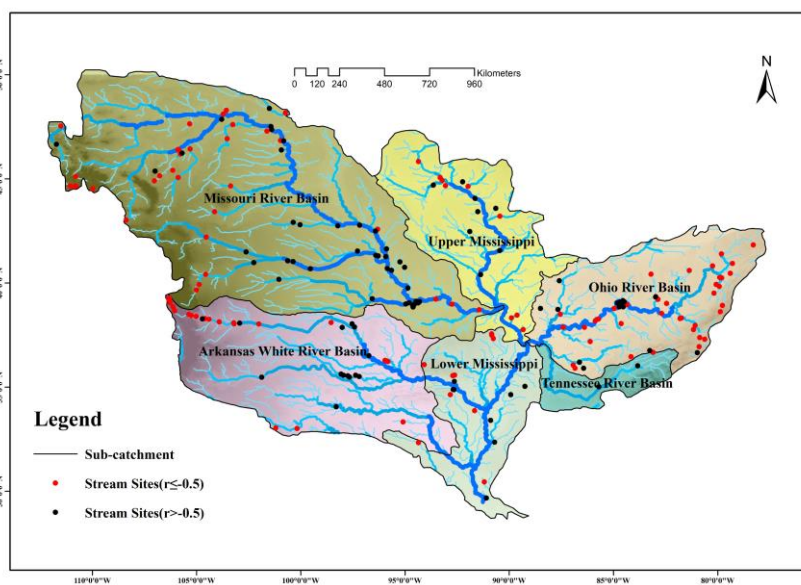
0 120 240 480 720 960 Kilometers

N

Missouri River Basin

Upper Mississippi

Ohio River Basin

Arkansas White River Basin

Lower Mississippi

Tennessee River Basin

Legend

Sub-catchment

Stream Sites(r≤-0.5)

Stream Sites(r>-0.5)

110°0'0"W 105°0'0"W 100°0'0"W 95°0'0"W 90°0'0"W 85°0'0"W 80°0'0"W